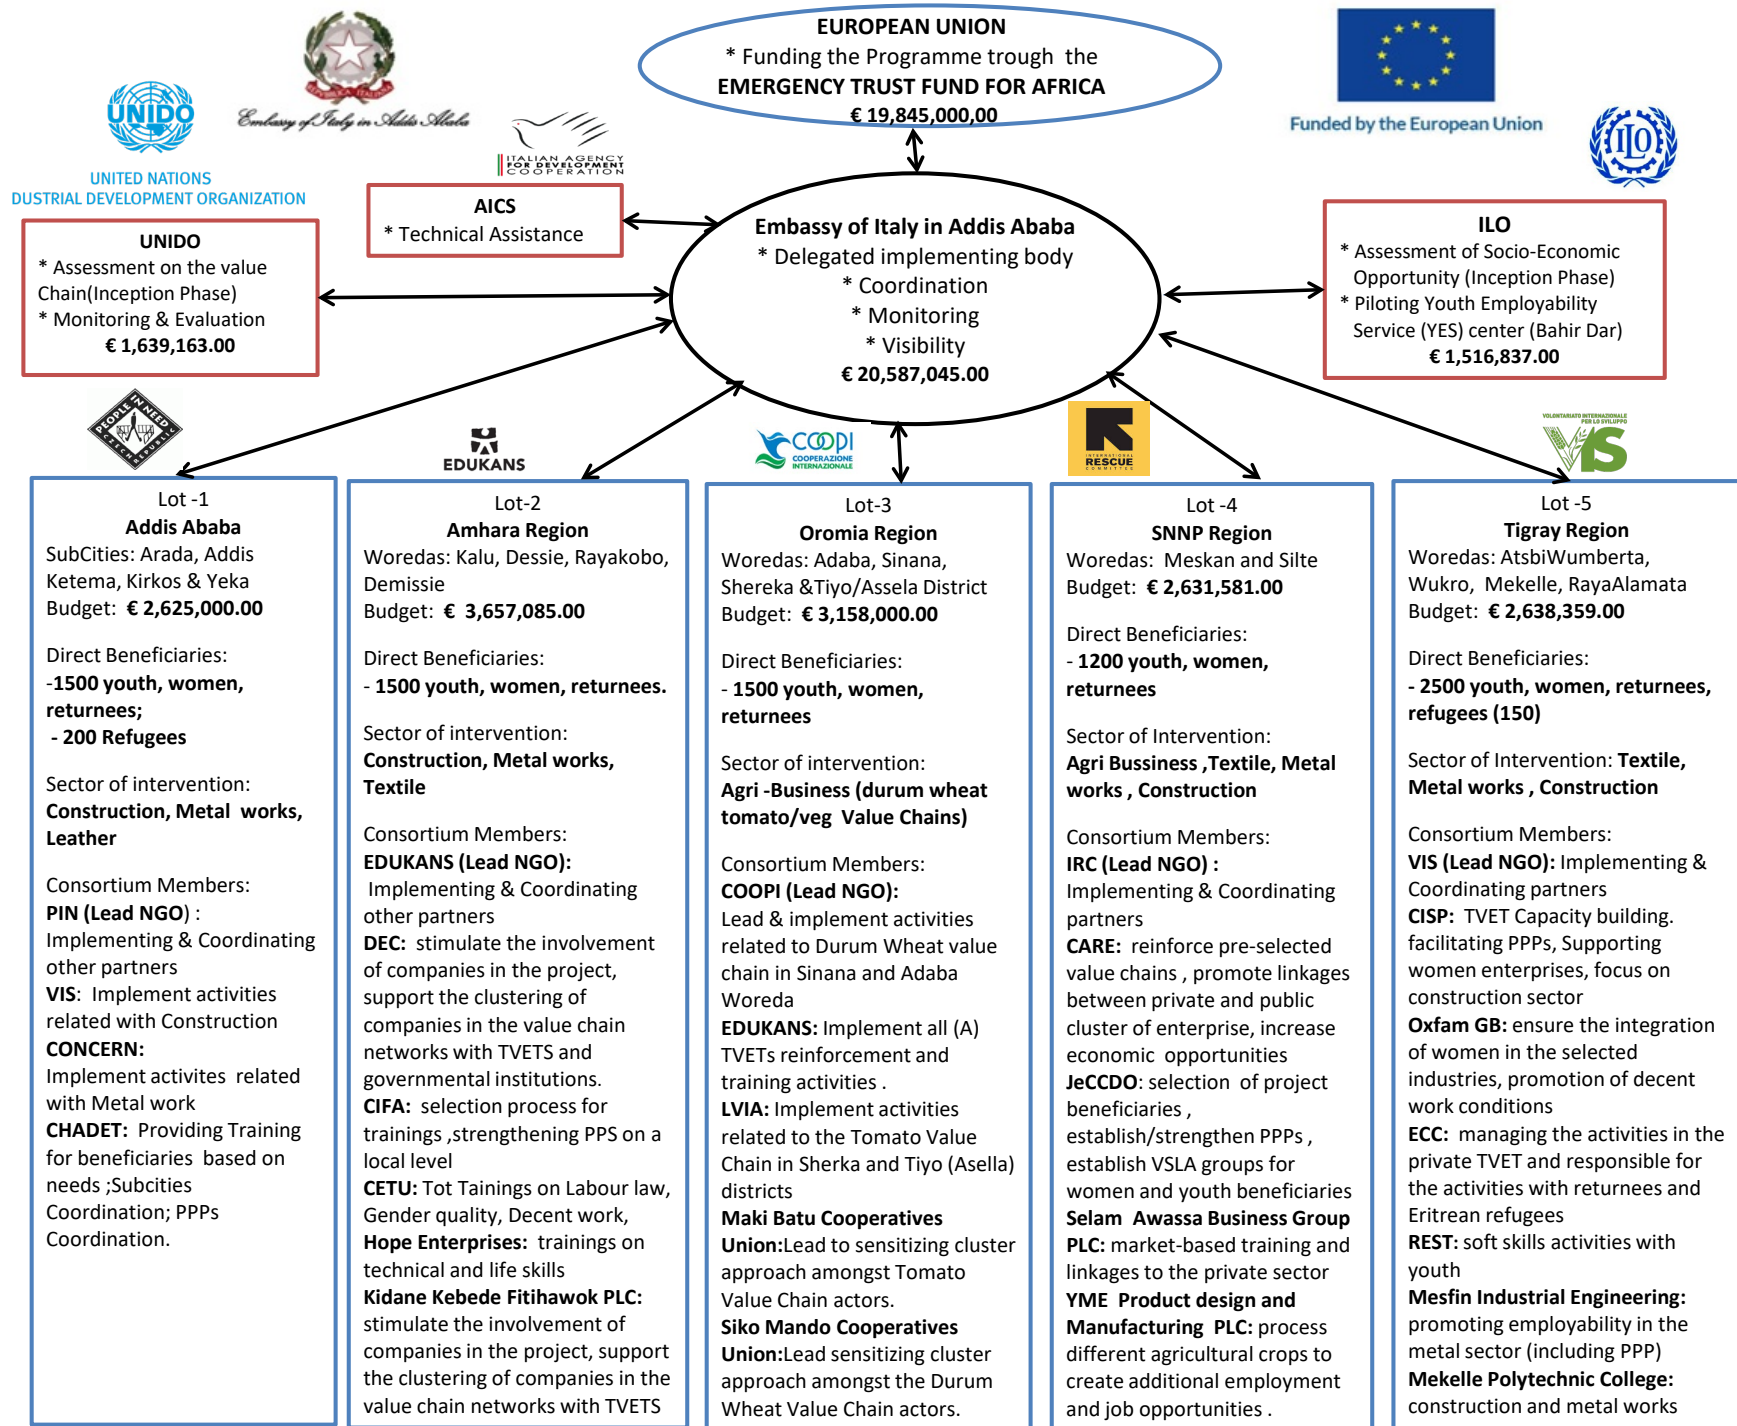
EUROPEAN UNION
* Funding the Programme trough the
EMERGENCY TRUST FUND FOR AFRICA
€ 19,845,000,00

Funded by the European Union

UNIDO
UNITED NATIONS
DUSTRIAL DEVELOPMENT ORGANIZATION

Embassy of Italy in Addis Ababa

ITALIAN AGENCY FOR DEVELOPMENT COOPERATION

ILO

AICS
* Technical Assistance

UNIDO
* Assessment on the value Chain(Inception Phase)
* Monitoring & Evaluation
€ 1,639,163.00

Embassy of Italy in Addis Ababa
* Delegated implementing body
* Coordination
* Monitoring
* Visibility
€ 20,587,045.00

ILO
* Assessment of Socio-Economic Opportunity (Inception Phase)
* Piloting Youth Employability Service (YES) center (Bahir Dar)
€ 1,516,837.00

PEOPLE IN NEED

EDUKANS

COOPI COOPERAZIONE INTERNAZIONALE

INTERNATIONAL RESCUE COMMITTEE

VOLONTARIATO INTERNAZIONALE PER LO SVILUPPO VIS

Lot -1
Addis Ababa
SubCities: Arada, Addis Ketema, Kirkos & Yeka
Budget: € 2,625,000.00

Direct Beneficiaries:
-1500 youth, women, returnees;
- 200 Refugees

Sector of intervention:
Construction, Metal works, Leather

Consortium Members:
PIN (Lead NGO) : Implementing & Coordinating other partners
VIS: Implement activities related with Construction
CONCERN: Implement activites related with Metal work
CHADET: Providing Training for beneficiaries based on needs ;Subcities Coordination; PPPs Coordination.

Lot-2
Amhara Region
Woredas: Kalu, Dessie, Rayakobo, Demissie
Budget: € 3,657,085.00

Direct Beneficiaries:
- 1500 youth, women, returnees.

Sector of intervention:
Construction, Metal works, Textile

Consortium Members:
EDUKANS (Lead NGO): Implementing & Coordinating other partners
DEC: stimulate the involvement of companies in the project, support the clustering of companies in the value chain networks with TVETS and governmental institutions.
CIFA: selection process for trainings ,strengthening PPS on a local level
CETU: Tot Tainings on Labour law, Gender quality, Decent work,
Hope Enterprises: trainings on technical and life skills
Kidane Kebede Fitihawok PLC: stimulate the involvement of companies in the project, support the clustering of companies in the value chain networks with TVETS

Lot-3
Oromia Region
Woredas: Adaba, Sinana, Shereka &Tiyo/Assela District
Budget: € 3,158,000.00

Direct Beneficiaries:
- 1500 youth, women, returnees

Sector of intervention:
Agri -Business (durum wheat tomato/veg Value Chains)

Consortium Members:
COOPI (Lead NGO):
Lead & implement activities related to Durum Wheat value chain in Sinana and Adaba Woreda
EDUKANS: Implement all (A) TVETs reinforcement and training activities .
LVIA: Implement activities related to the Tomato Value Chain in Sherka and Tiyo (Asella) districts
Maki Batu Cooperatives Union:Lead to sensitizing cluster approach amongst Tomato Value Chain actors.
Siko Mando Cooperatives Union:Lead sensitizing cluster approach amongst the Durum Wheat Value Chain actors.

Lot -4
SNNP Region
Woredas: Meskan and Silte
Budget: € 2,631,581.00

Direct Beneficiaries:
- 1200 youth, women, returnees

Sector of Intervention:
Agri Bussiness ,Textile, Metal works , Construction

Consortium Members:
IRC (Lead NGO) : Implementing & Coordinating partners
CARE: reinforce pre-selected value chains , promote linkages between private and public cluster of enterprise, increase economic opportunities
JeCCDO: selection of project beneficiaries , establish/strengthen PPPs , establish VSLA groups for women and youth beneficiaries
Selam Awassa Business Group PLC: market-based training and linkages to the private sector
YME Product design and Manufacturing PLC: process different agricultural crops to create additional employment and job opportunities .

Lot -5
Tigray Region
Woredas: AtsbiWumberta, Wukro, Mekelle, RayaAlamata
Budget: € 2,638,359.00

Direct Beneficiaries:
- 2500 youth, women, returnees, refugees (150)

Sector of Intervention: Textile, Metal works , Construction

Consortium Members:
VIS (Lead NGO): Implementing & Coordinating partners
CISP: TVET Capacity building. facilitating PPPs, Supporting women enterprises, focus on construction sector
Oxfam GB: ensure the integration of women in the selected industries, promotion of decent work conditions
ECC: managing the activities in the private TVET and responsible for the activities with returnees and Eritrean refugees
REST: soft skills activities with youth
Mesfin Industrial Engineering: promoting employability in the metal sector (including PPP)
Mekelle Polytechnic College: construction and metal works